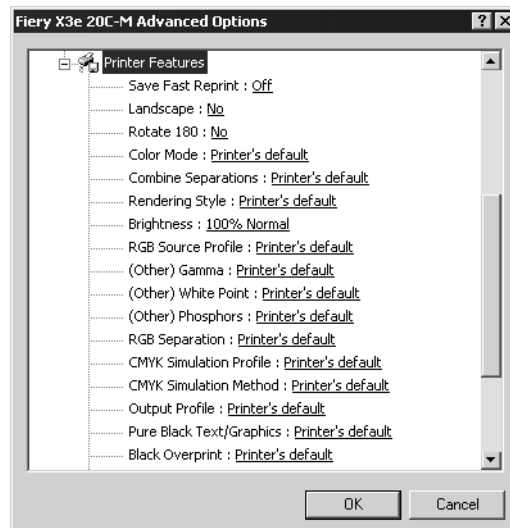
Fiery X3e 20C-M Advanced Options

?

X

Printer Features

Save Fast Reprint : Off

Landscape : No

Rotate 180 : No

Color Mode : Printer's default

Combine Separations : Printer's default

Rendering Style : Printer's default

Brightness : 100% Normal

RGB Source Profile : Printer's default

(Other) Gamma : Printer's default

(Other) White Point : Printer's default

(Other) Phosphors : Printer's default

RGB Separation : Printer's default

CMYK Simulation Profile : Printer's default

CMYK Simulation Method : Printer's default

Output Profile : Printer's default

Pure Black Text/Graphics : Printer's default

Black Overprint : Printer's default

OK

Cancel